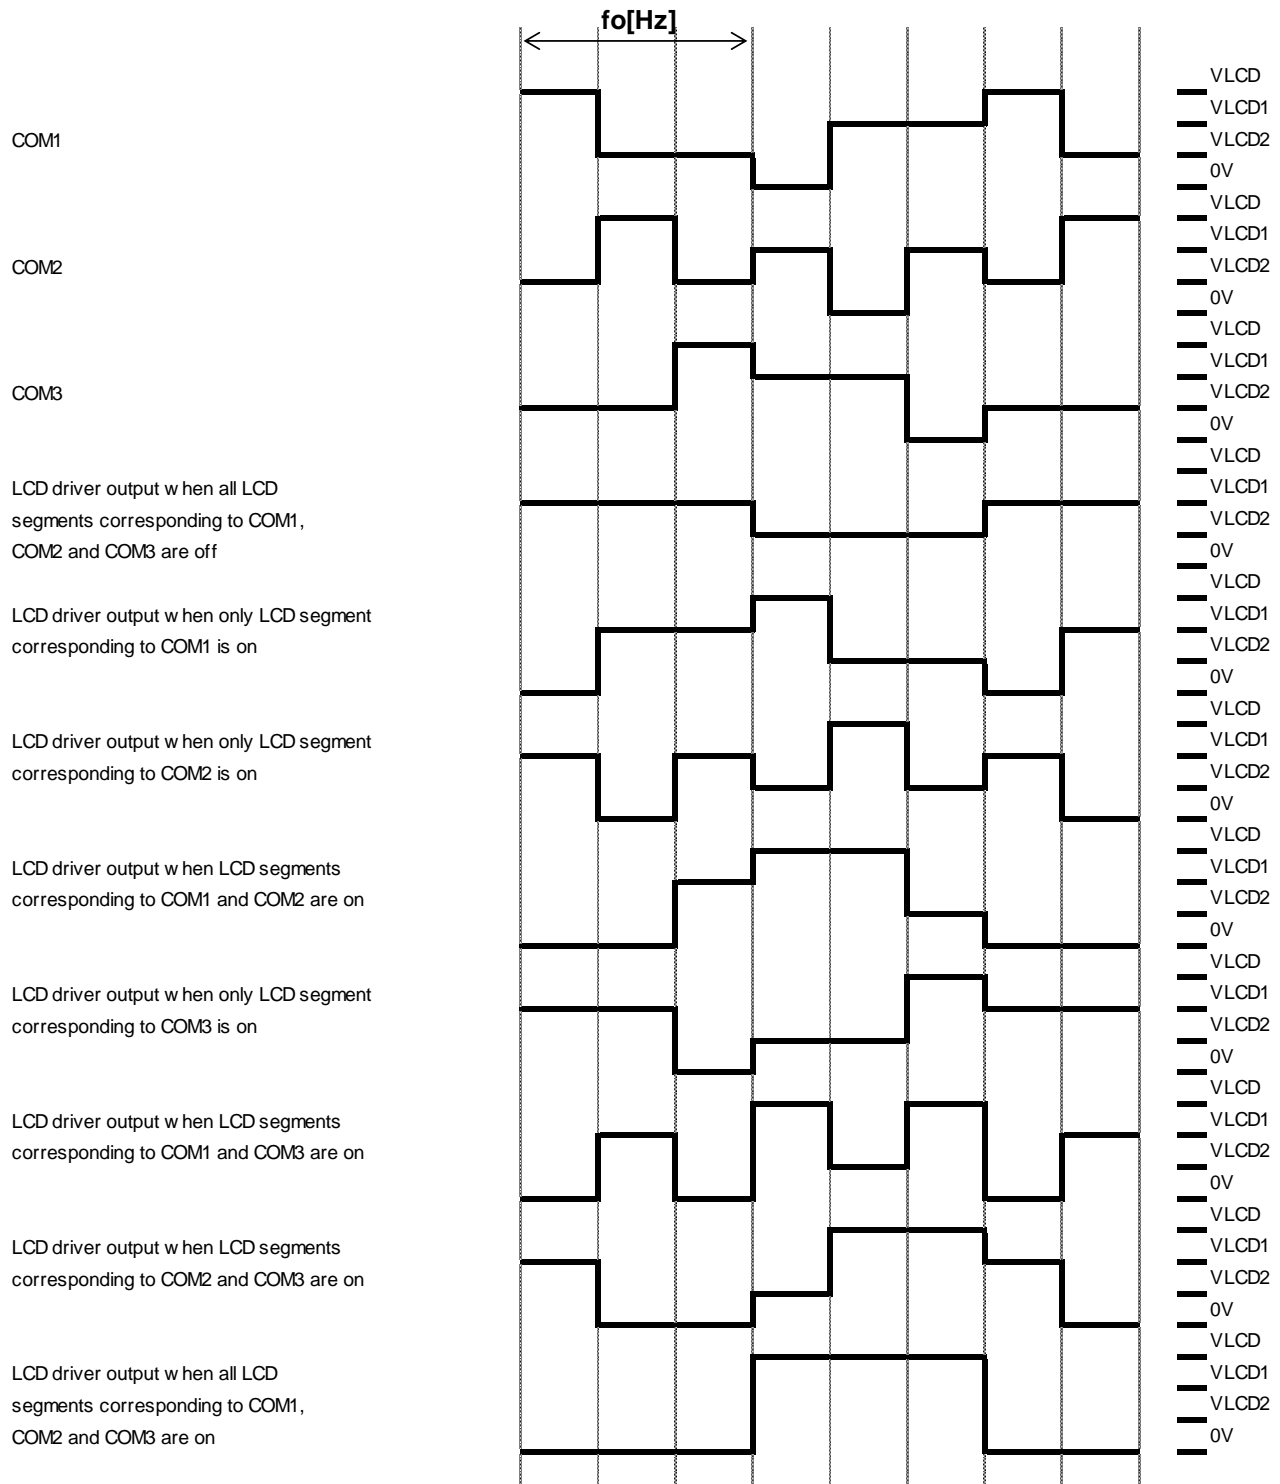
fo[Hz]

COM1
VLCD
VLCD1
VLCD2
0V

COM2
VLCD
VLCD1
VLCD2
0V

COM3
VLCD
VLCD1
VLCD2
0V

LCD driver output w hen all LCD segments corresponding to COM1, COM2 and COM3 are off
VLCD
VLCD1
VLCD2
0V

LCD driver output w hen only LCD segment corresponding to COM1 is on
VLCD
VLCD1
VLCD2
0V

LCD driver output w hen only LCD segment corresponding to COM2 is on
VLCD
VLCD1
VLCD2
0V

LCD driver output w hen LCD segments corresponding to COM1 and COM2 are on
VLCD
VLCD1
VLCD2
0V

LCD driver output w hen only LCD segment corresponding to COM3 is on
VLCD
VLCD1
VLCD2
0V

LCD driver output w hen LCD segments corresponding to COM1 and COM3 are on
VLCD
VLCD1
VLCD2
0V

LCD driver output w hen LCD segments corresponding to COM2 and COM3 are on
VLCD
VLCD1
VLCD2
0V

LCD driver output w hen all LCD segments corresponding to COM1, COM2 and COM3 are on
VLCD
VLCD1
VLCD2
0V